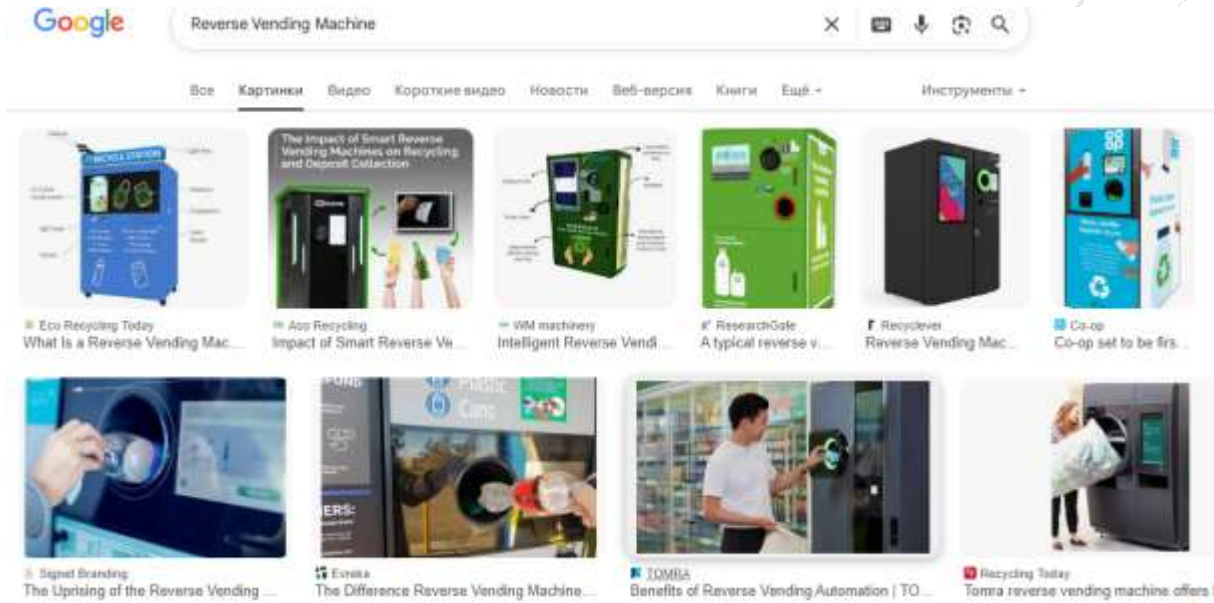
Google

Reverse Vending Machine

Все Картинки Видео Короткие видео Новости Веб-версия Книги Ещё

Инструменты

The Impact of Smart Reverse Vending Machines on Recycling and Deposit Collection

Eco Recycling Today
What Is a Reverse Vending Mac...

Aco Recycling
Impact of Smart Reverse Ve...

WM machinery
Intelligent Reverse Vendi...

ResearchGate
A typical reverse v...

Recyclever
Reverse Vending Mac...

Co-op
Co-op set to be firs...

Signet Branding
The Uprising of the Reverse Vending ...

Eureka
The Difference Reverse Vending Machine...

TOMRA
Benefits of Reverse Vending Automation | TO...

Recycling Today
Tomra reverse vending machine offers